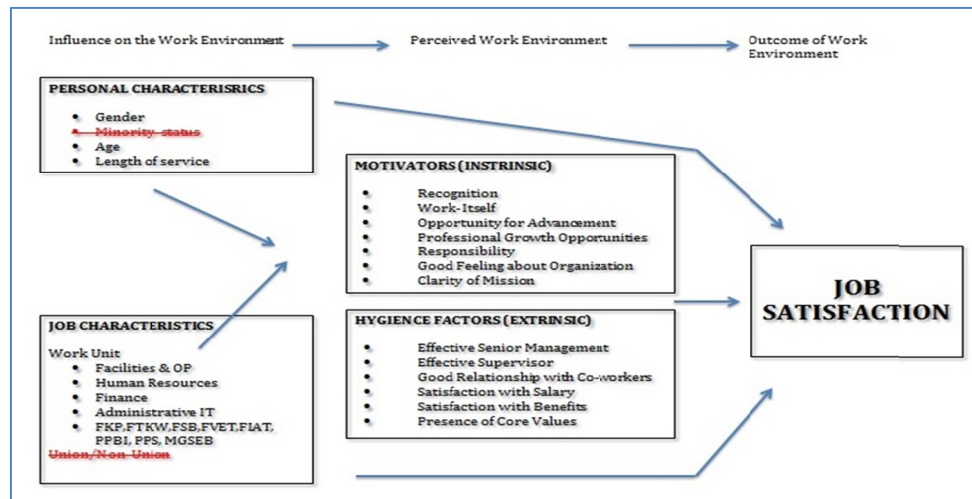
Influence on the Work Environment

Perceived Work Environment

Outcome of Work Environment

PERSONAL CHARACTERISRICS
- Gender
- Minority status
- Age
- Length of service

MOTIVATORS (INSTRINSIC)
- Recognition
- Work-Itself
- Opportunity for Advancement
- Professional Growth Opportunities
- Responsibility
- Good Feeling about Organization
- Clarity of Mission

JOB SATISFACTION

JOB CHARACTERISTICS
Work Unit
- Facilities & OP
- Human Resources
- Finance
- Administrative IT
- FKP,FTKW,FSB,FVET,FIAT, PPBI, PPS, MGSEB

Union/Non-Union

HYGIENCE FACTORS (EXTRINSIC)
- Effective Senior Management
- Effective Supervisor
- Good Relationship with Co-workers
- Satisfaction with Salary
- Satisfaction with Benefits
- Presence of Core Values